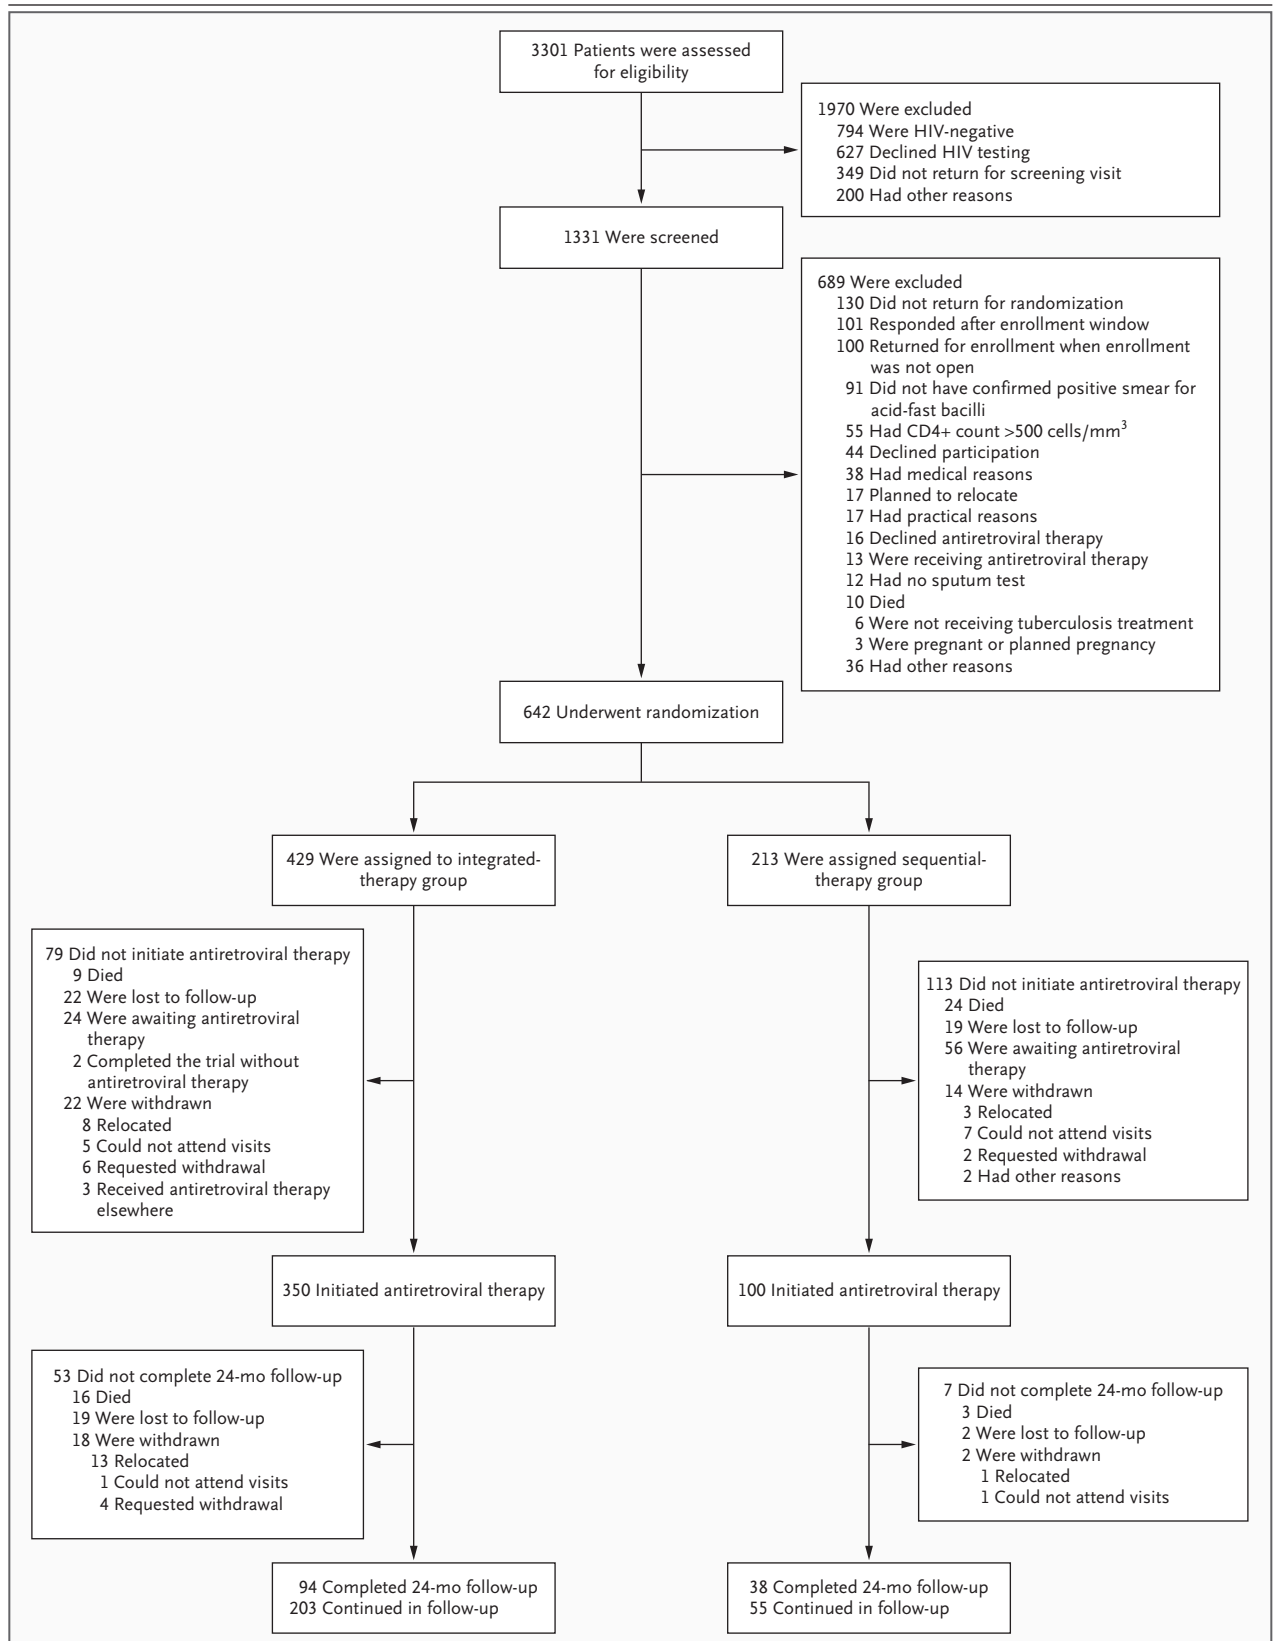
3301 Patients were assessed for eligibility

1970 Were excluded
794 Were HIV-negative
627 Declined HIV testing
349 Did not return for screening visit
200 Had other reasons

1331 Were screened

689 Were excluded
130 Did not return for randomization
101 Responded after enrollment window
100 Returned for enrollment when enrollment was not open
91 Did not have confirmed positive smear for acid-fast bacilli
55 Had CD4+ count >500 cells/mm$^3$
44 Declined participation
38 Had medical reasons
17 Planned to relocate
17 Had practical reasons
16 Declined antiretroviral therapy
13 Were receiving antiretroviral therapy
12 Had no sputum test
10 Died
6 Were not receiving tuberculosis treatment
3 Were pregnant or planned pregnancy
36 Had other reasons

642 Underwent randomization

429 Were assigned to integrated-therapy group

213 Were assigned sequential-therapy group

79 Did not initiate antiretroviral therapy
9 Died
22 Were lost to follow-up
24 Were awaiting antiretroviral therapy
2 Completed the trial without antiretroviral therapy
22 Were withdrawn
8 Relocated
5 Could not attend visits
6 Requested withdrawal
3 Received antiretroviral therapy elsewhere

113 Did not initiate antiretroviral therapy
24 Died
19 Were lost to follow-up
56 Were awaiting antiretroviral therapy
14 Were withdrawn
3 Relocated
7 Could not attend visits
2 Requested withdrawal
2 Had other reasons

350 Initiated antiretroviral therapy

100 Initiated antiretroviral therapy

53 Did not complete 24-mo follow-up
16 Died
19 Were lost to follow-up
18 Were withdrawn
13 Relocated
1 Could not attend visits
4 Requested withdrawal

7 Did not complete 24-mo follow-up
3 Died
2 Were lost to follow-up
2 Were withdrawn
1 Relocated
1 Could not attend visits

94 Completed 24-mo follow-up
203 Continued in follow-up

38 Completed 24-mo follow-up
55 Continued in follow-up